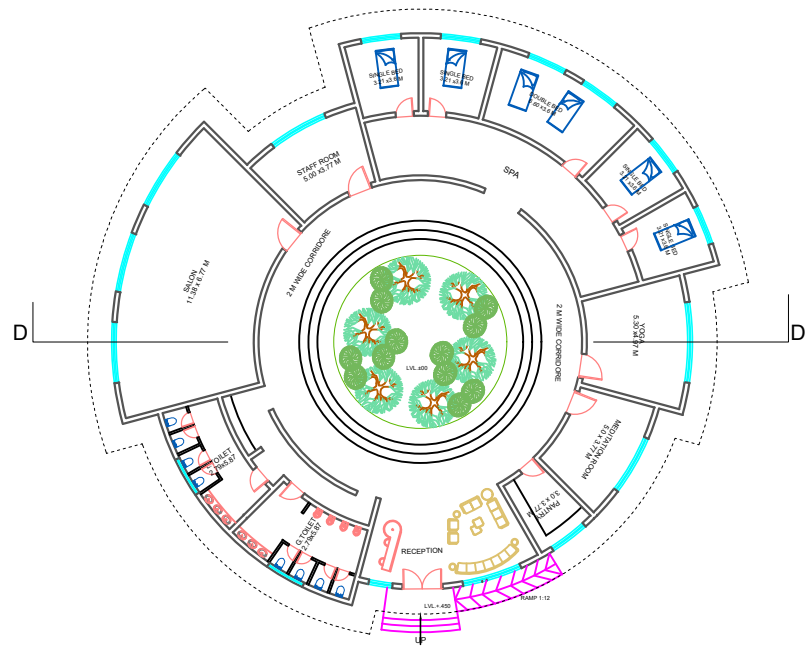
SINGLE BED
3.27 x3.69M

SINGLE BED
3.21 x3.69 M

DOUBLE BED
5.60 x2.6 M

SINGLE BED
3.14 x3.4

SINGLE BED
3.21 x3.49

STAFF ROOM
5.00 x3.77 M

SPA

SALON
11.38 x 6.77 M

2 M WIDE CORRIDORE

2 M WIDE CORRIDORE

D

D

YOGA
5.30 x6.67 M

LVL.±00

TOILET
2.79x5.87

MEDITATION ROOM
5.0 x 3.17 M

PANTRY
3.0 x 3.77 M

G.TOILET
2.79x5.87

RECEPTION

RAMP 1:12

LVL.+.450

UP